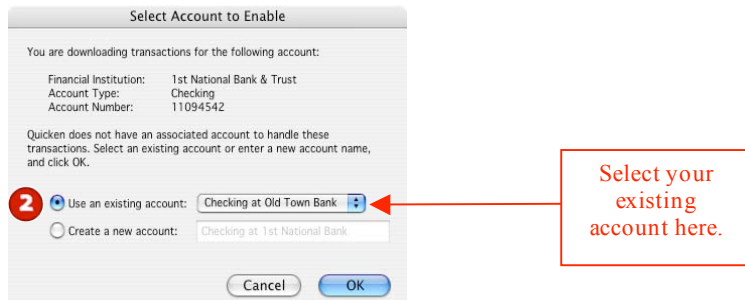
Select Account to Enable

You are downloading transactions for the following account:

Financial Institution: 1st National Bank & Trust
Account Type: Checking
Account Number: 11094542

Quicken does not have an associated account to handle these transactions. Select an existing account or enter a new account name, and click OK.

2

Use an existing account: Checking at Old Town Bank

Create a new account: Checking at 1st National Bank

Cancel

OK

Select your existing account here.